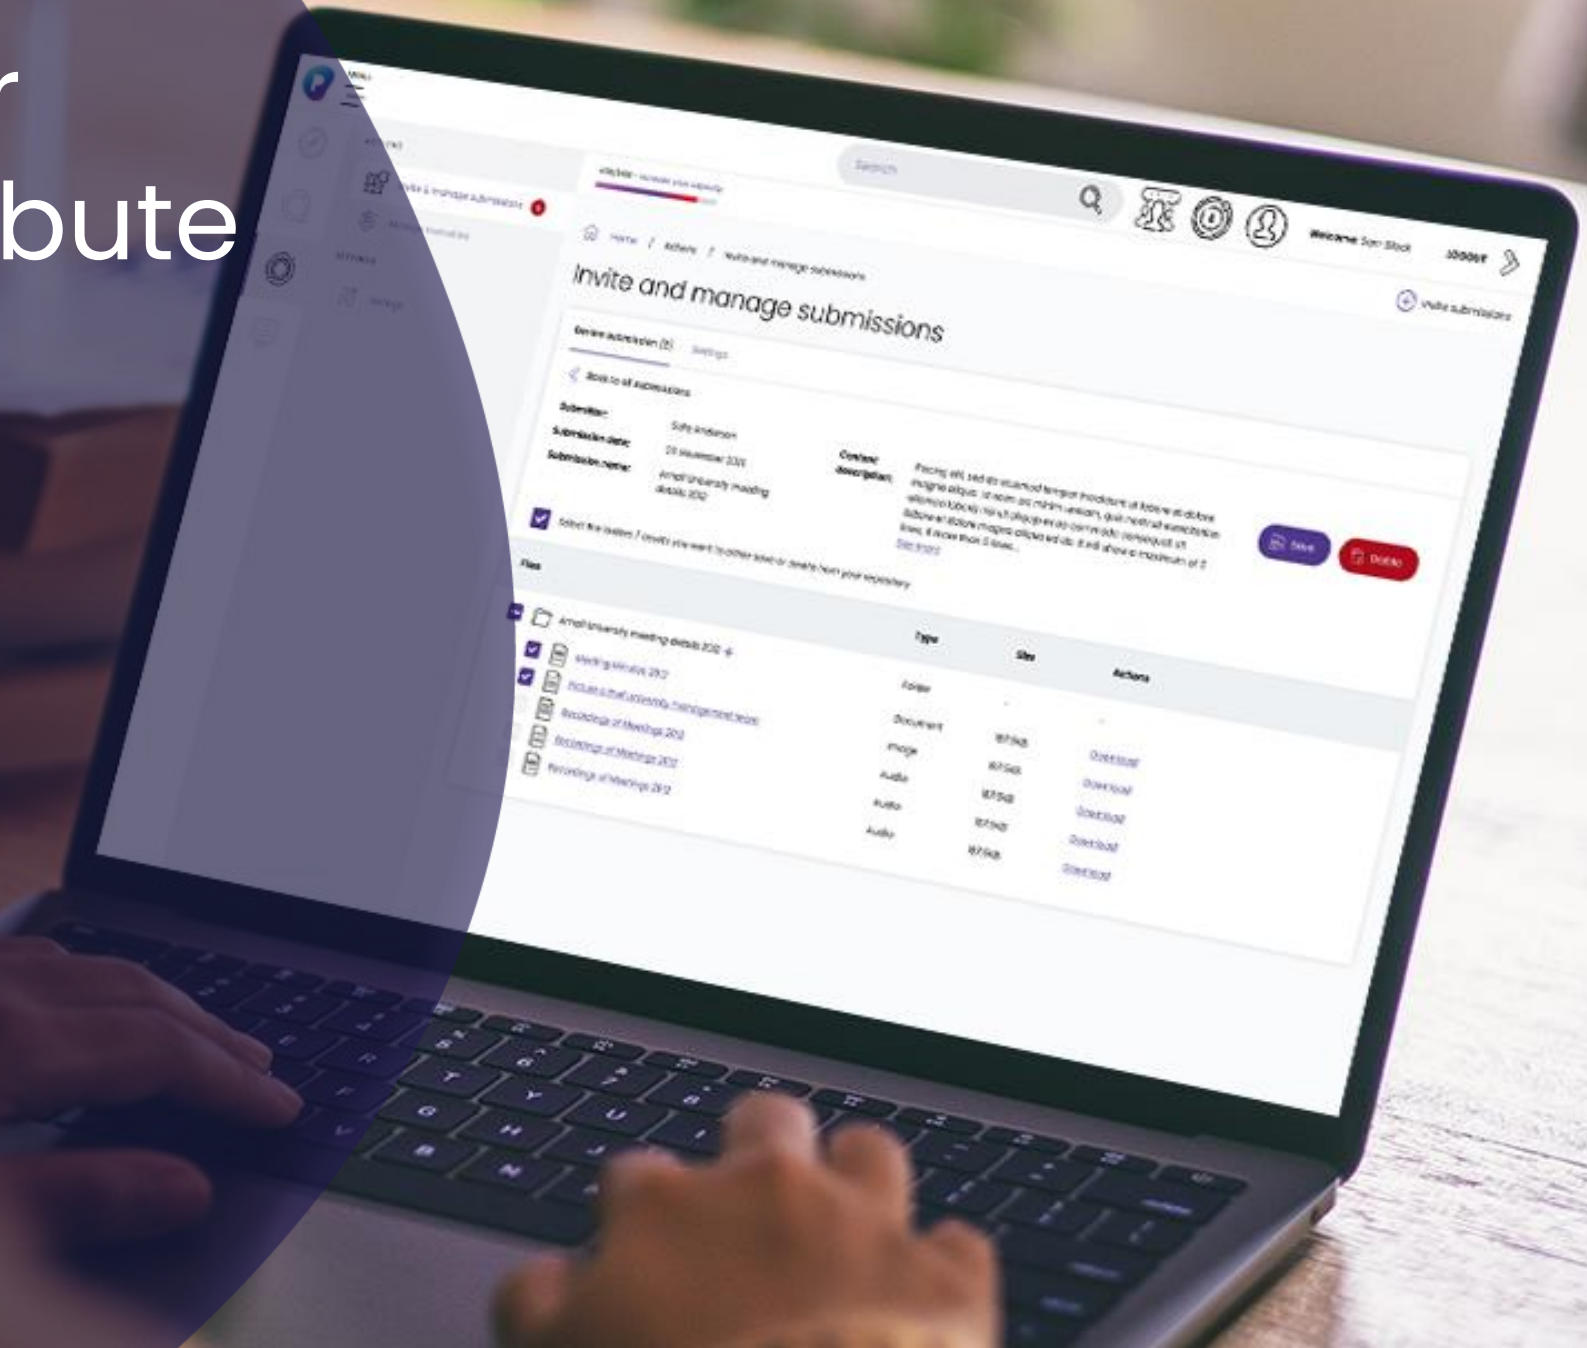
r
bute

Menu

Search

Welcome Sam Black

LOGOUT

Home / Actions / Invite and manage submissions

Invite and manage submissions

Invite submissions

Review submission (8)

Settings

Back to all submissions

Submitter:

Sally Anderson

Submission date:

29 November 2021

Submission name:

Small University meeting details 2012

Content description:

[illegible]

See more

Save

Delete

Select the folders / assets you want to either save or delete from your repository

Files

Type

Size

Actions

Small University meeting details 2012

Folder

Meeting Minutes 2012

Document

187.5kB

Download

Picture of Small University management team

Image

187.5kB

Download

Recordings of Meetings 2012

Audio

187.5kB

Download

Recordings of Meetings 2012

Audio

187.5kB

Download

Recordings of Meetings 2012

Audio

187.5kB

Download